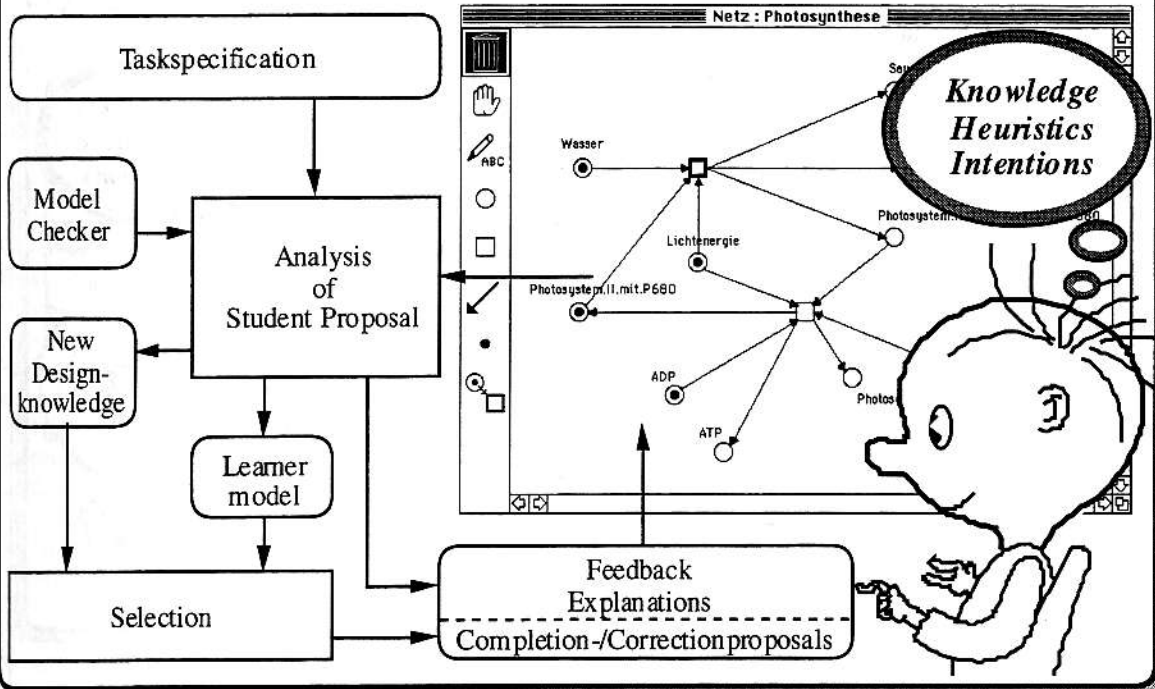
Taskspecification

Model Checker

Analysis of Student Proposal

New Design-knowledge

Learner model

Selection

Feedback Explanations

Completion-/Correctionproposals

Netz : Photosynthese

ABC

Wasser

Sau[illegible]

Lichtenergie

Photosystem.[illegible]

Photosystem.II.mit.P680

ADP

ATP

Photos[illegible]

Knowledge Heuristics Intentions